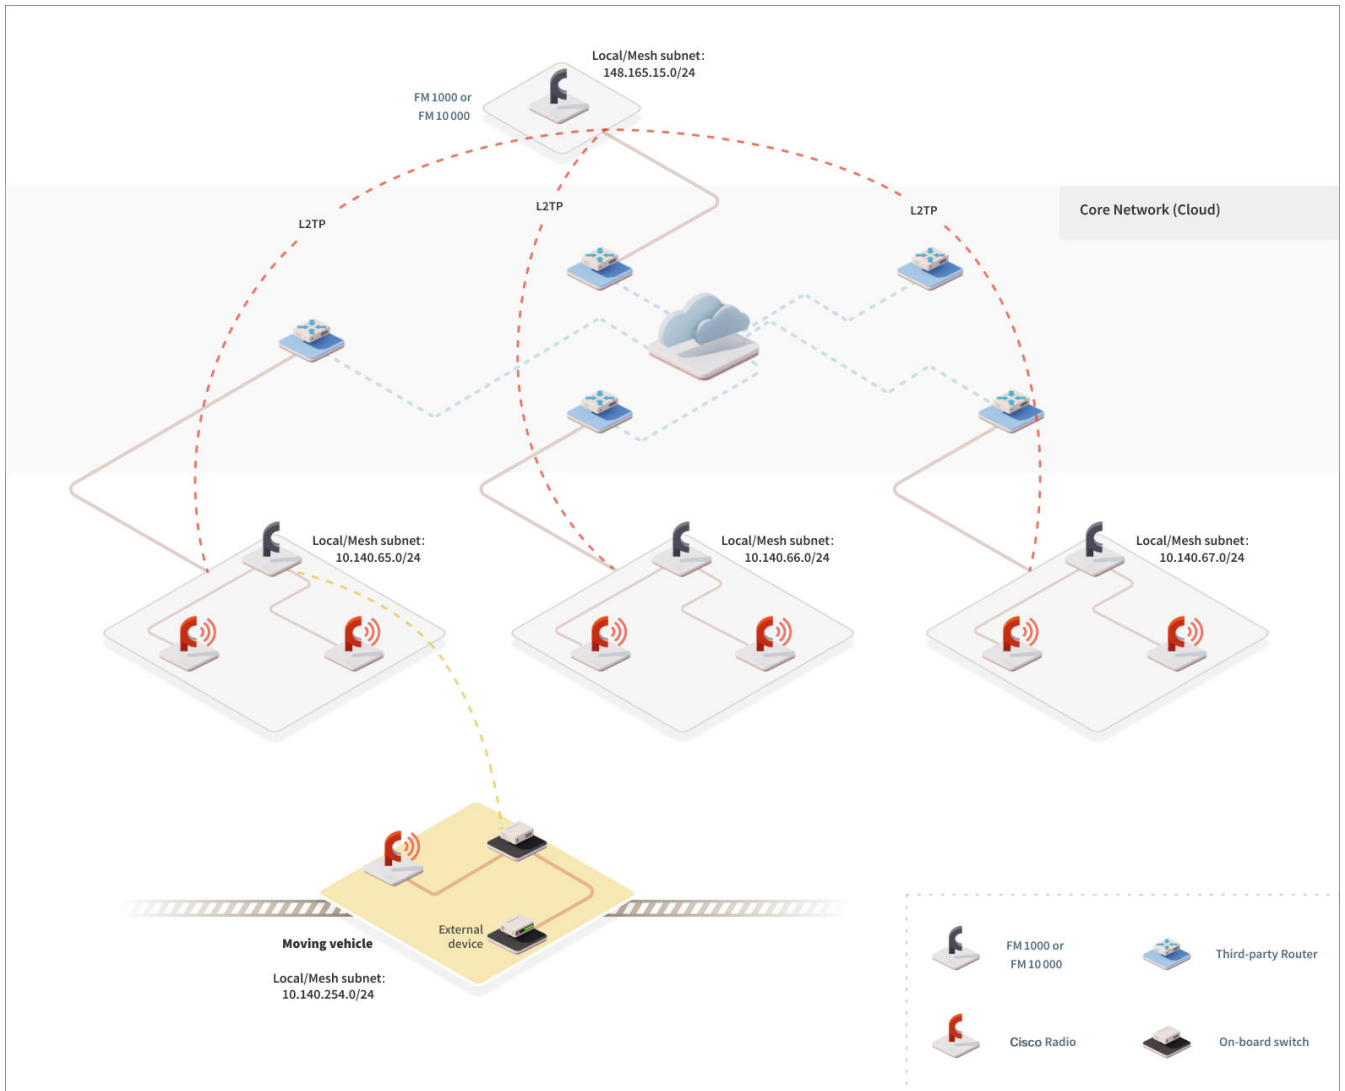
Local/Mesh subnet:
148.165.15.0/24

FM 1000 or
FM 10 000

Core Network (Cloud)

L2TP

L2TP

L2TP

Local/Mesh subnet:
10.140.65.0/24

Local/Mesh subnet:
10.140.66.0/24

Local/Mesh subnet:
10.140.67.0/24

External device

Moving vehicle

Local/Mesh subnet:
10.140.254.0/24

FM 1000 or
FM 10 000

Third-party Router

Cisco Radio

On-board switch